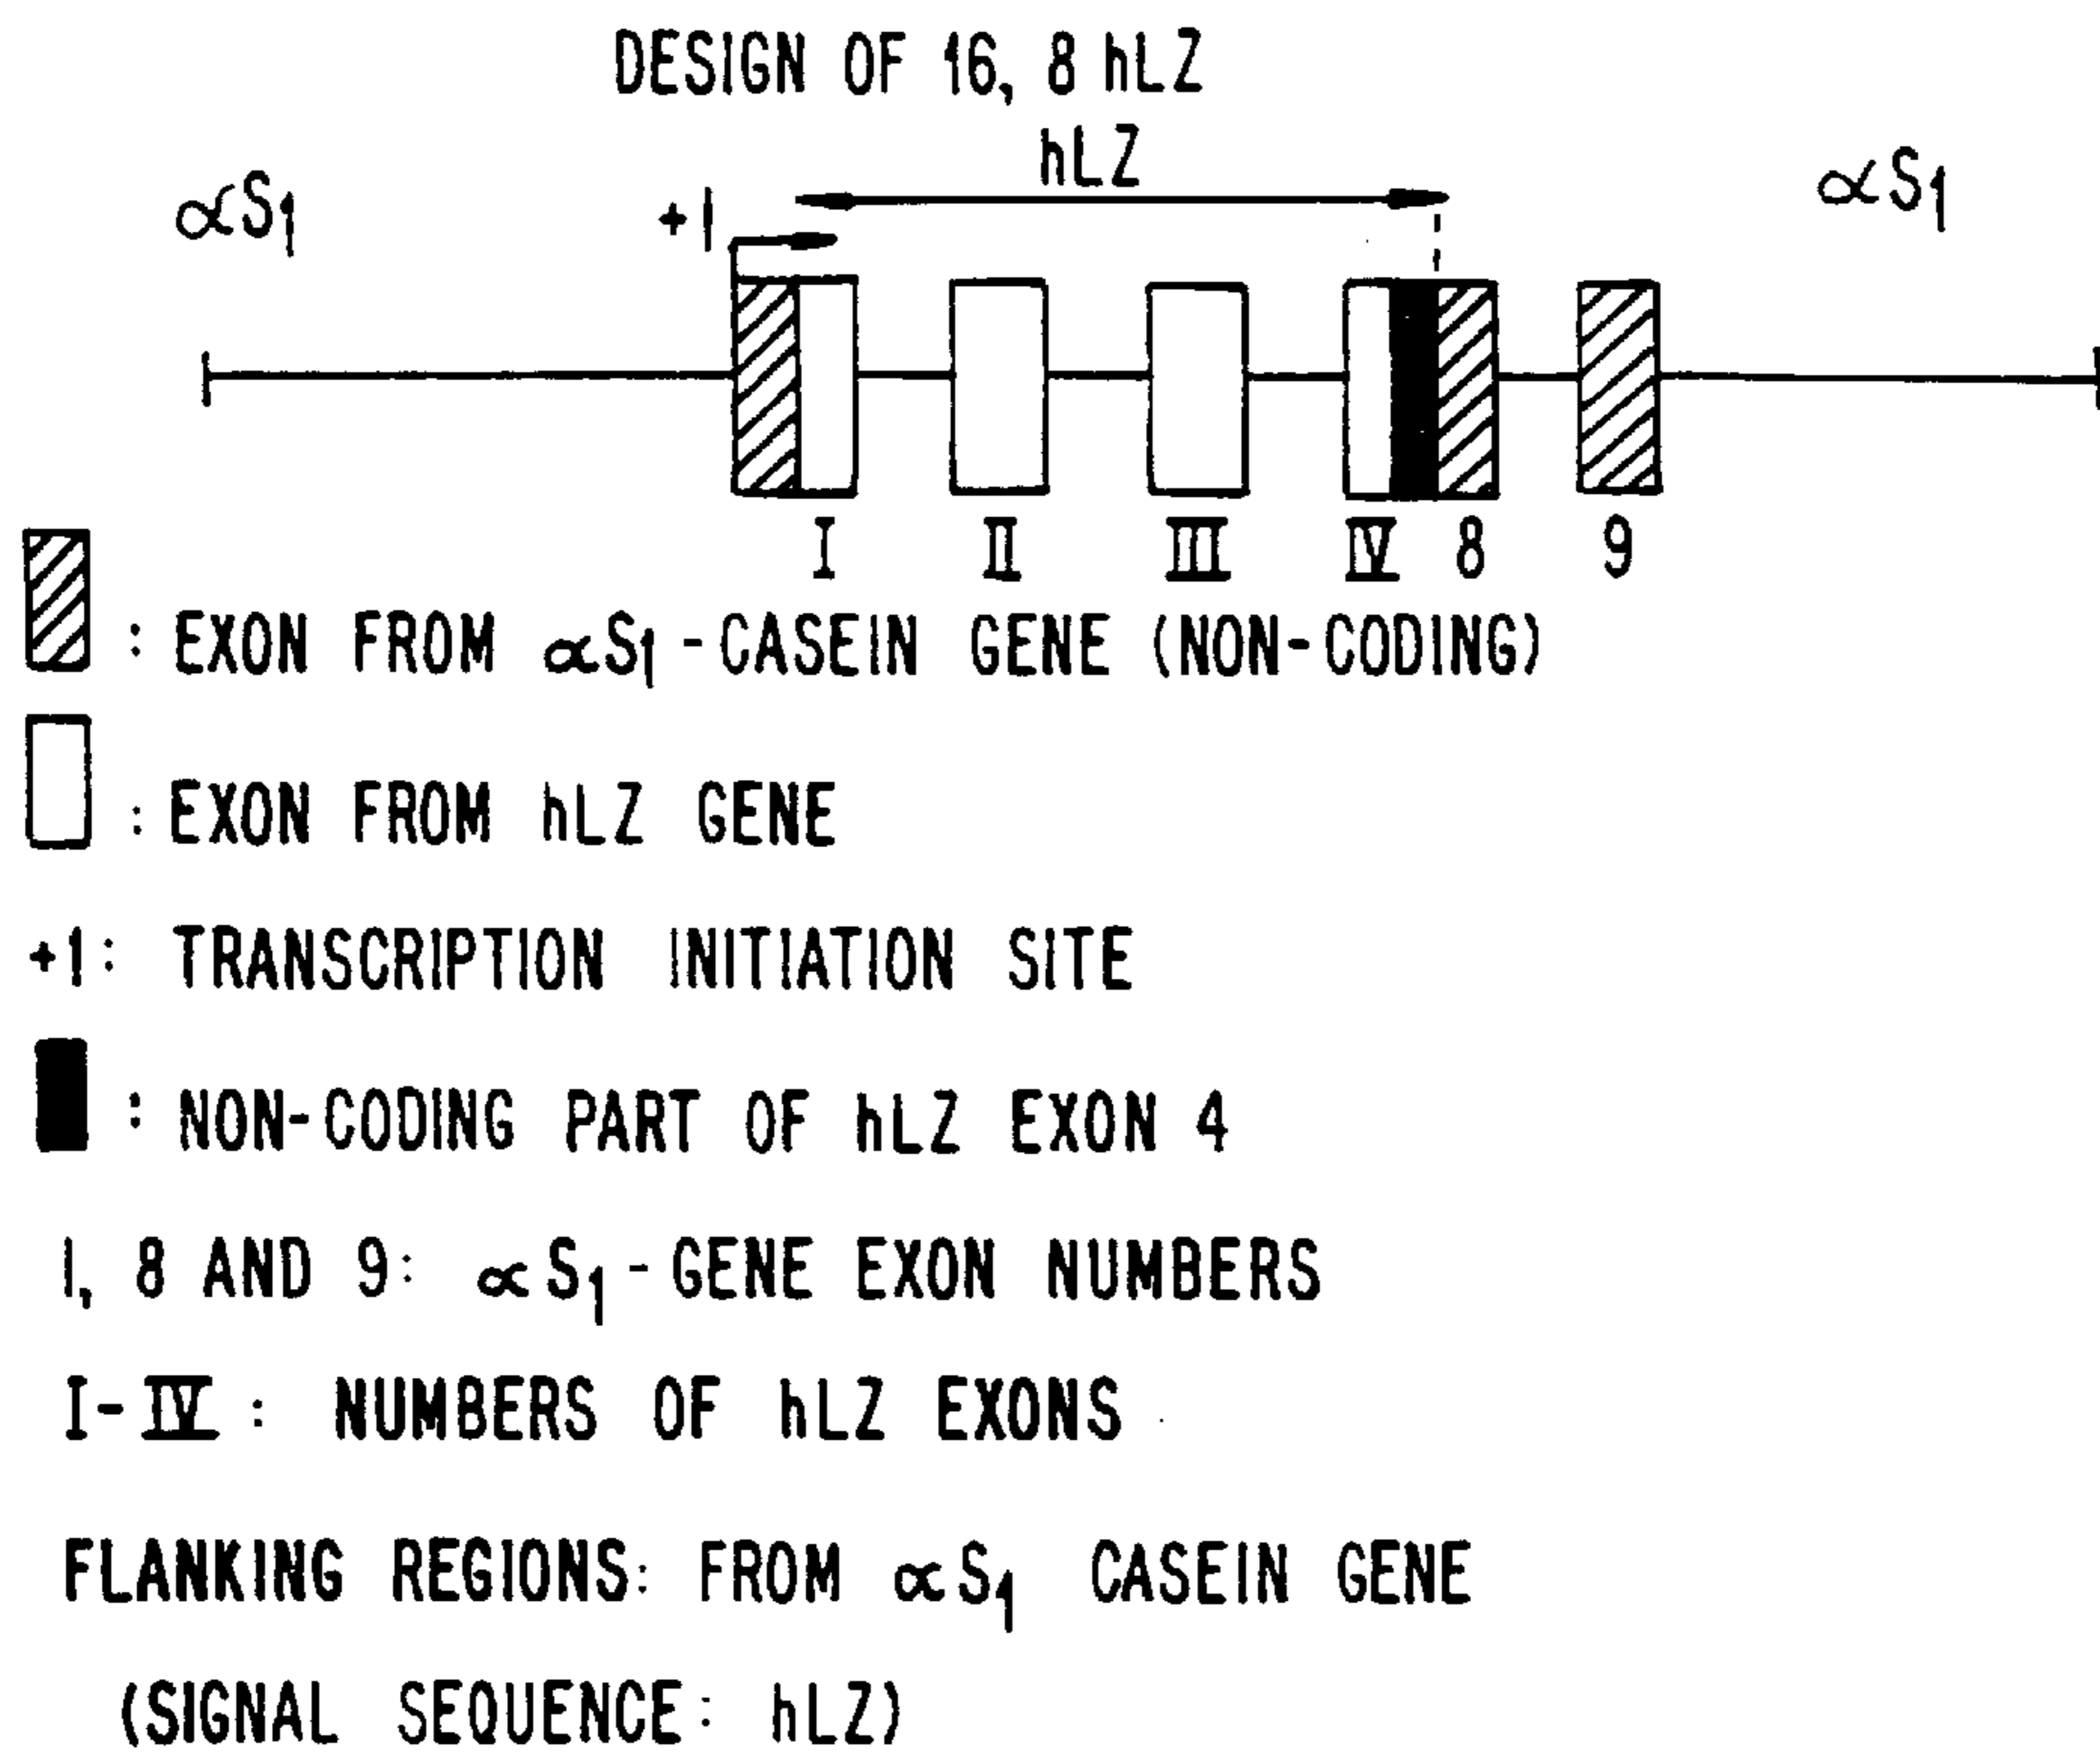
DESIGN OF 16, 8 hLZ

hLZ

$\alpha S_1$

+1

$\alpha S_1$

I II III IV 8 9

: EXON FROM $\alpha S_1$-CASEIN GENE (NON-CODING)

: EXON FROM hLZ GENE

+1: TRANSCRIPTION INITIATION SITE

: NON-CODING PART OF hLZ EXON 4

I, 8 AND 9: $\alpha S_1$-GENE EXON NUMBERS

I-IV: NUMBERS OF hLZ EXONS

FLANKING REGIONS: FROM $\alpha S_1$ CASEIN GENE

(SIGNAL SEQUENCE: hLZ)